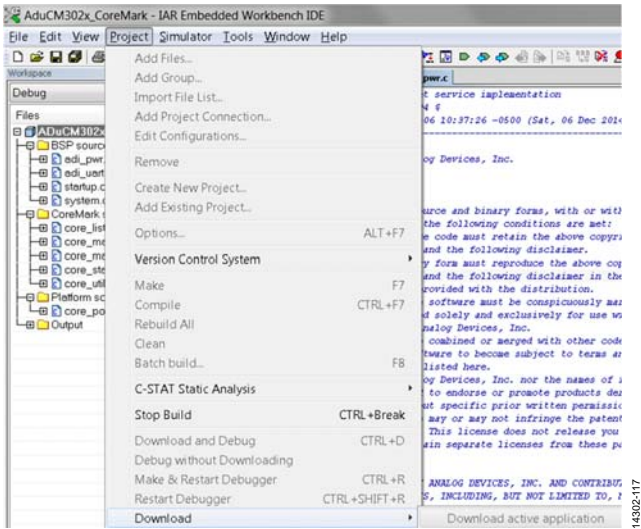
AduCM302x_CoreMark - IAR Embedded Workbench IDE

File Edit View Project Simulator Tools Window Help

Workspace

Debug

Files

ADuCM302x

BSP source

adi_pwr.

adi_uart

startup.c

system.c

CoreMark

core_list

core_ma

core_ma

core_sta

core_util

Platform sc

core_po

Output

Add Files...
Add Group...
Import File List...
Add Project Connection...
Edit Configurations...
Remove
Create New Project...
Add Existing Project...
Options... ALT+F7
Version Control System
Make F7
Compile CTRL+F7
Rebuild All
Clean
Batch build... F8
C-STAT Static Analysis
Stop Build CTRL+Break
Download and Debug CTRL+D
Debug without Downloading
Make & Restart Debugger CTRL+R
Restart Debugger CTRL+SHIFT+R
Download

Download active application

pwr.c

t service implementation
N $
06 10:37:26 -0500 (Sat, 06 Dec 201

log Devices, Inc.

urce and binary forms, with or wit
the following conditions are met:
e code must retain the above copyr
and the following disclaimer.
y form must reproduce the above co
and the following disclaimer in th
rovided with the distribution.
software must be conspicuously ma
d solely and exclusively for use w
nalog Devices, Inc.
combined or merged with other cod
tware to become subject to terms a
listed here.
og Devices, Inc. nor the names of
to endorse or promote products de
ut specific prior written permissi
may or may not infringe the paten
This license does not release you
ain separate licenses from these p

ANALOG DEVICES, INC. AND CONTRIBU
S, INCLUDING, BUT NOT LIMITED TO,

14302-117